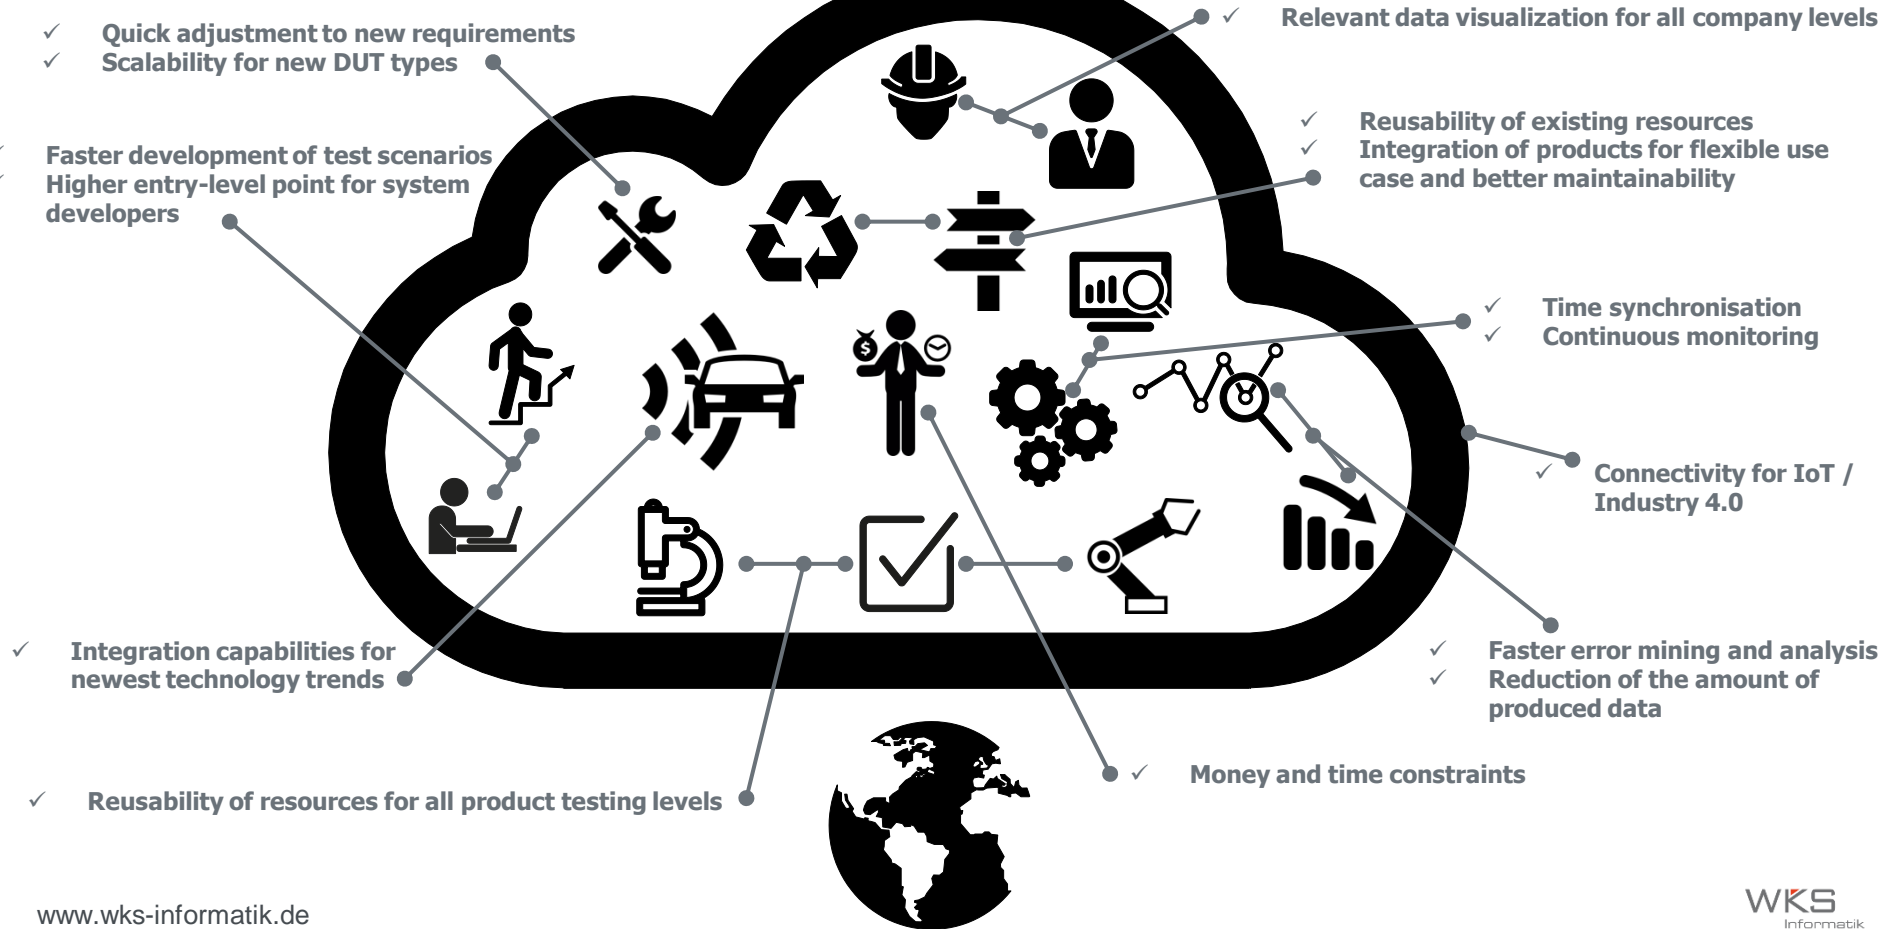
✓ Quick adjustment to new requirements
✓ Scalability for new DUT types

✓ Relevant data visualization for all company levels

✓ Faster development of test scenarios
✓ Higher entry-level point for system developers

✓ Reusability of existing resources
✓ Integration of products for flexible use case and better maintainability

✓ Time synchronisation
✓ Continuous monitoring

✓ Connectivity for IoT / Industry 4.0

✓ Integration capabilities for newest technology trends

✓ Faster error mining and analysis
✓ Reduction of the amount of produced data

✓ Money and time constraints

✓ Reusability of resources for all product testing levels

www.wks-informatik.de

WKS Informatik